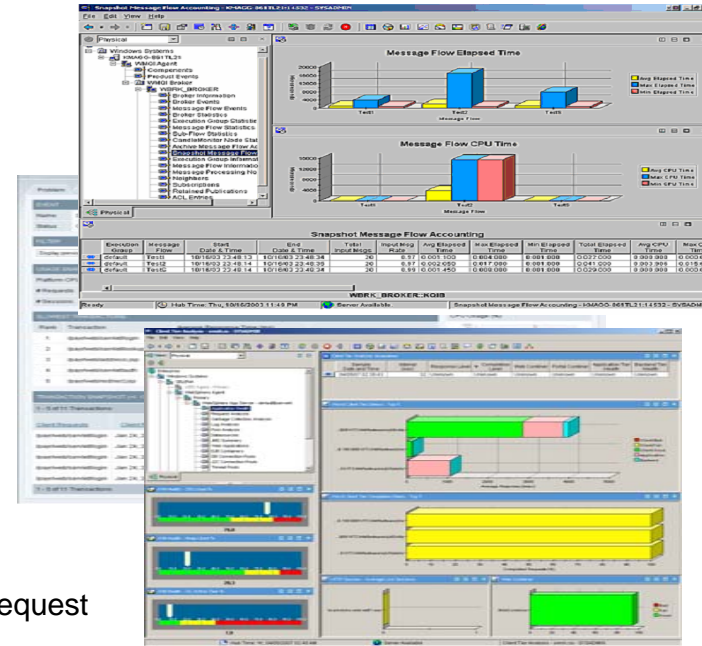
Snapshot Message Flow Accounting - KMAGO-B61TL21:1:1532 - SYSADMIN

File Edit View Help

Physical

Windows Systems
KMAGO-B61TL21
WMQIAgent
Components
Product Events
WMQI Broker
WBRK_BROKER
Broker Information
Broker Events
Broker Statistics
Execution Group Statistic
Sub-Flow Statistics
Message Flow Statistics
Message Flow Events
ComfileMonitorNode Stat
Archive Message Flow Ac
Snapshot Message Flow
Execution Group Informat
Flow Processing Info
Message Flow Informatio
Message Processing No
Neighbors
Subscriptions
Retained Publications
ACL Entries

Physical

Message Flow Elapsed Time

Test1 Test2 Test3

Message Flow

Avg Elapsed Time
Max Elapsed Time
Min Elapsed Time

Message Flow CPU Time

Avg CPU Time
Max CPU Time
Min CPU Time

Snapshot Message Flow Accounting

| Execution Group | Message Flow | Start Date & Time | End Date & Time | Total Input Msgs | Input Msg Rate | Avg Elapsed Time | Max Elapsed Time | Min Elapsed Time | Total Elapsed Time | Avg CPU Time | Max C Tim |
|---|---|---|---|---|---|---|---|---|---|---|---|
| default | Test1 | 10/16/03 23:48:13 | 10/16/03 23:48:34 | 20 | 0.97 | 0.001 100 | 0.004 000 | 0.001 000 | 0.027 000 | 0.000 000 | 0.000 |
| default | Test2 | 10/16/03 23:48:14 | 10/16/03 23:48:35 | 20 | 0.97 | 0.002 050 | 0.017 000 | 0.001 000 | 0.041 000 | 0.000 300 | 0.015 |
| default | Test3 | 10/16/03 23:48:14 | 10/16/03 23:48:34 | 20 | 0.99 | 0.001 450 | 0.008 000 | 0.001 000 | 0.029 000 | 0.000 000 | 0.000 |

WBRK_BROKER::KQIB

Ready | Hub Time: Thu, 10/16/2003 11:48 PM | Server Available | Snapshot Message Flow Accounting - KMAGO-B61TL21:1:1532 - SYSADMIN

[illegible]

equest